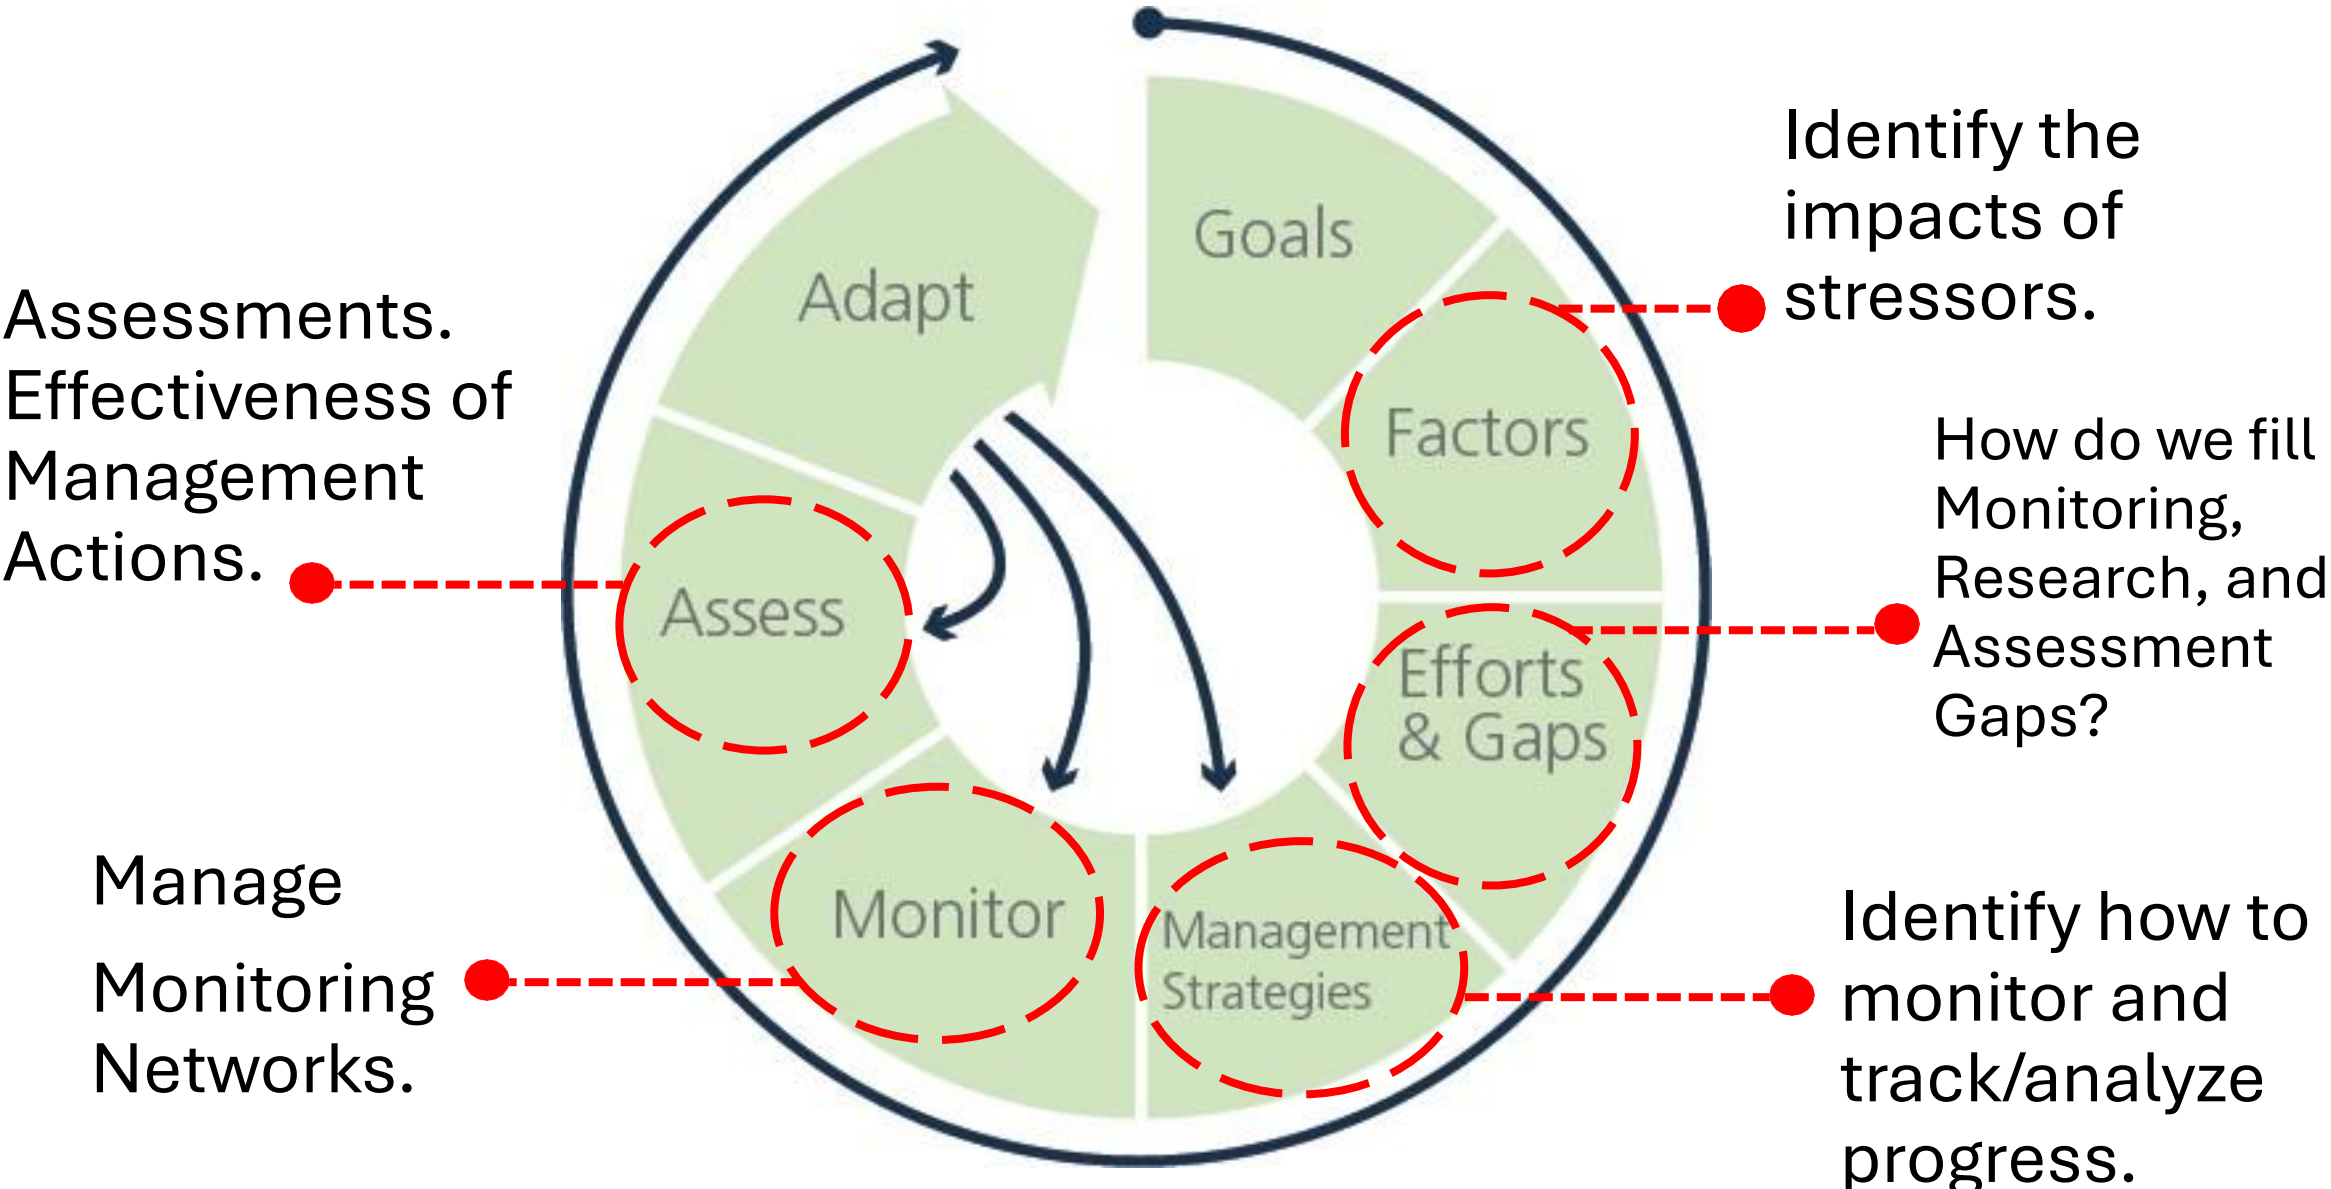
Assessments. Effectiveness of Management Actions.

Adapt

Goals

Identify the impacts of stressors.

Factors

How do we fill Monitoring, Research, and Assessment Gaps?

Assess

Efforts & Gaps

Manage Monitoring Networks.

Monitor

Management Strategies

Identify how to monitor and track/analyze progress.